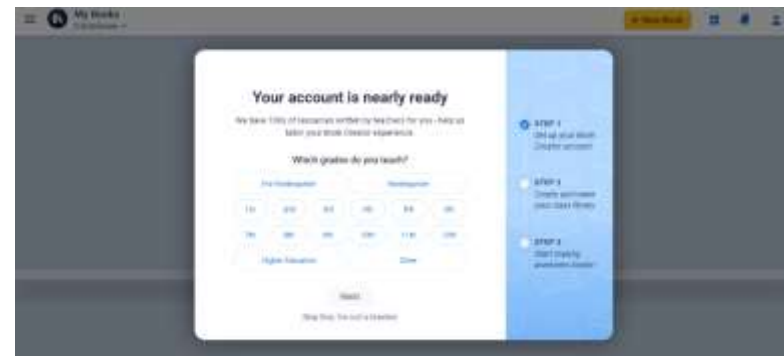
My Books

+ New Book

Your account is nearly ready

We have 100s of resources written by teachers for you - help us tailor your Book Creator experience.

Which grades do you teach?

Pre-Kindergarten

Kindergarten

1st

2nd

3rd

4th

5th

6th

7th

8th

9th

10th

11th

12th

Higher Education

Other

Next

Skip this, I'm not a teacher

STEP 1
Set up your Book Creator account

STEP 2
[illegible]

STEP 3
Start creating awesome books